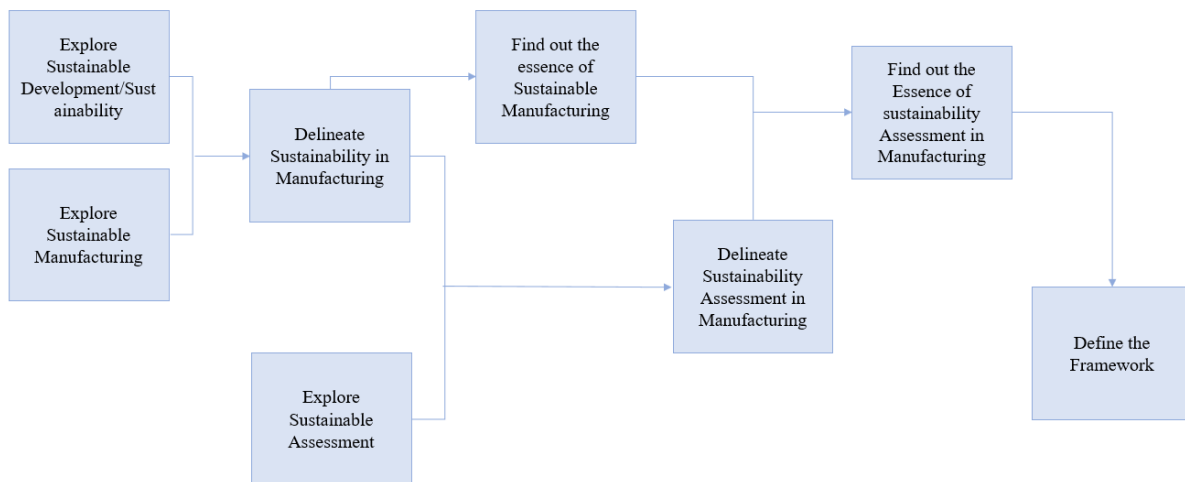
Explore Sustainable Development/Sustainability

Explore Sustainable Manufacturing

Delineate Sustainability in Manufacturing

Find out the essence of Sustainable Manufacturing

Explore Sustainable Assessment

Delineate Sustainability Assessment in Manufacturing

Find out the Essence of sustainability Assessment in Manufacturing

Define the Framework